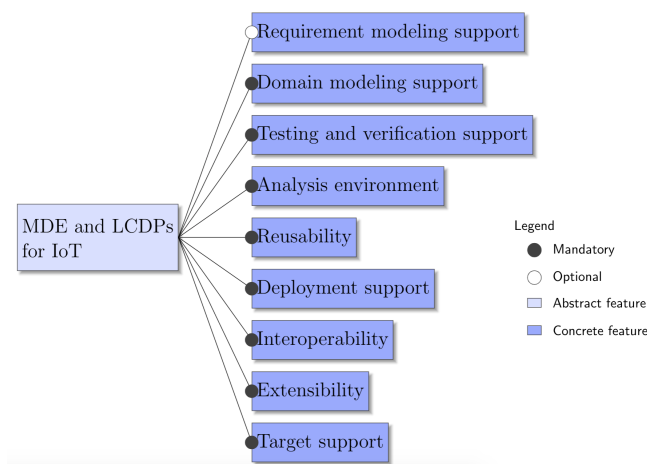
MDE and LCDPs for IoT

Requirement modeling support

Domain modeling support

Testing and verification support

Analysis environment

Reusability

Deployment support

Interoperability

Extensibility

Target support

Legend

Mandatory

Optional

Abstract feature

Concrete feature